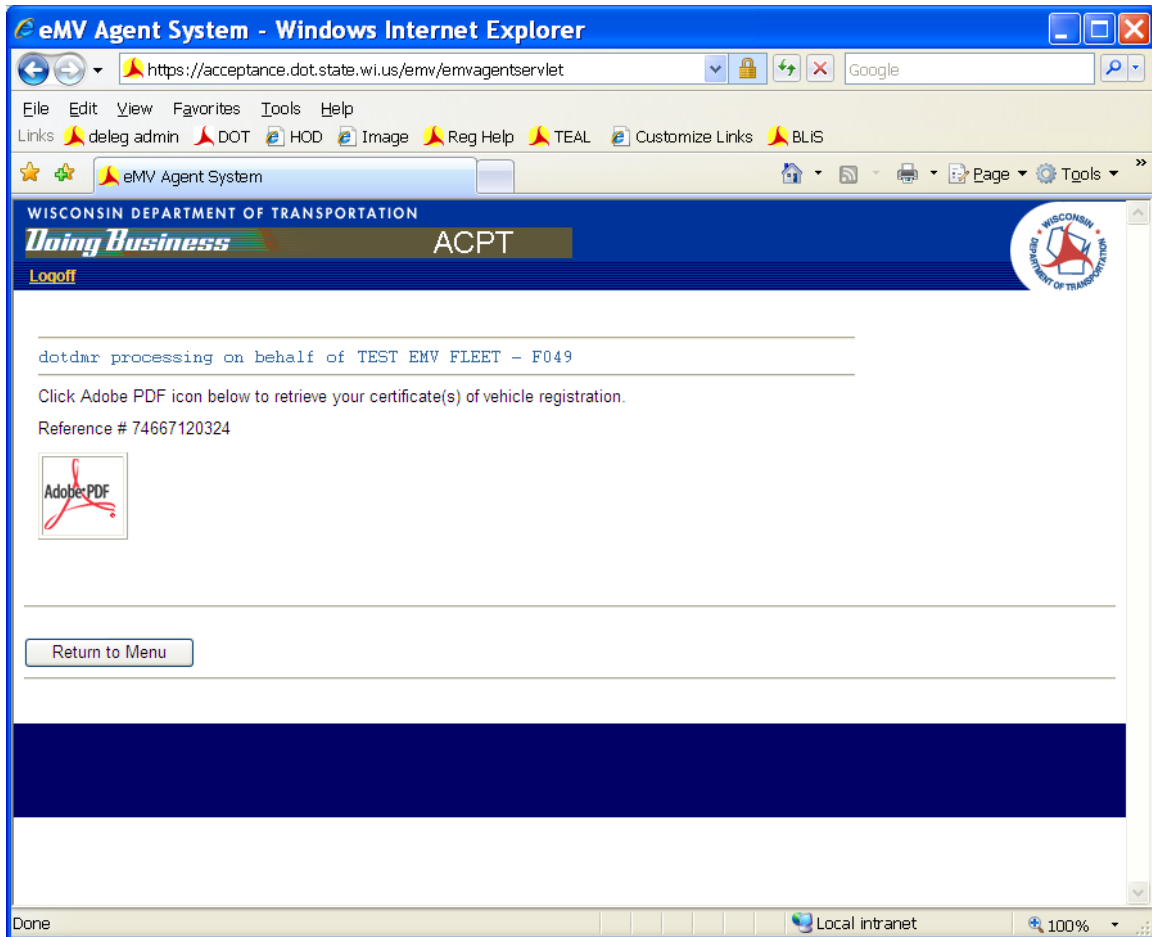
eMV Agent System - Windows Internet Explorer

https://acceptance.dot.state.wi.us/emv/emvagentservlet

Google

File Edit View Favorites Tools Help

Links deleg admin DOT HOD Image Reg Help TEAL Customize Links BLiS

eMV Agent System

Page Tools

WISCONSIN DEPARTMENT OF TRANSPORTATION

Doing Business ACPT

Logoff

WISCONSIN DEPARTMENT OF TRANSPORTATION

dotdmr processing on behalf of TEST EMV FLEET – F049

Click Adobe PDF icon below to retrieve your certificate(s) of vehicle registration.

Reference # 74667120324

Adobe PDF

Return to Menu

Done

Local intranet

100%